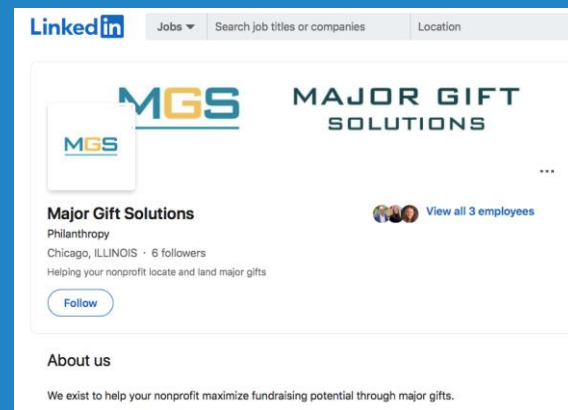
Linked in

Jobs ▾

Search job titles or companies

Location

MGS

MAJOR GIFT SOLUTIONS

MGS

...

Major Gift Solutions

View all 3 employees

Philanthropy

Chicago, ILLINOIS · 6 followers

Helping your nonprofit locate and land major gifts

Follow

About us

We exist to help your nonprofit maximize fundraising potential through major gifts.